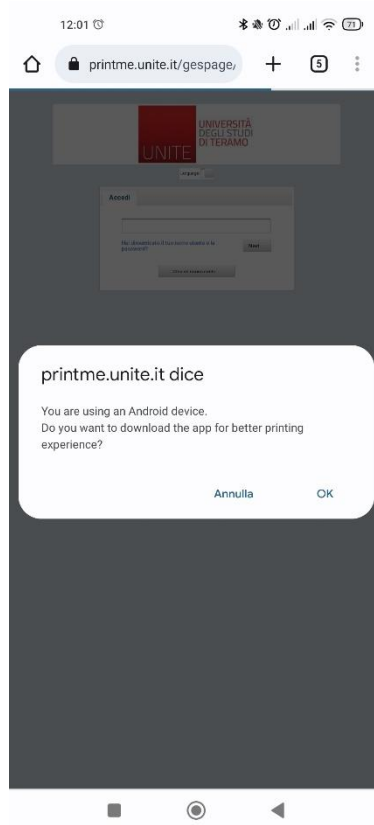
12:01

71

printme.unite.it/gespage/

5

UNITE
UNIVERSITÀ DEGLI STUDI DI TERAMO

Language

Accedi

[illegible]

Next

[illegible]

printme.unite.it dice

You are using an Android device.
Do you want to download the app for better printing experience?

Annulla

OK